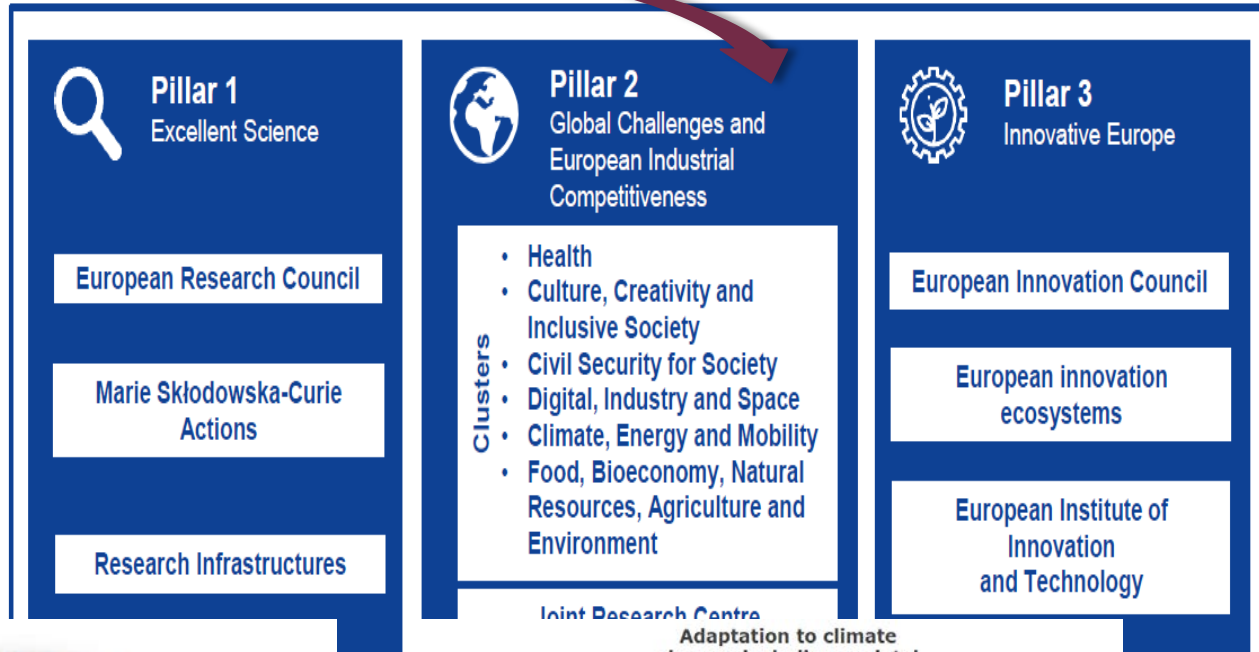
Pillar 1
Excellent Science

European Research Council

Marie Skłodowska-Curie Actions

Research Infrastructures

Pillar 2
Global Challenges and European Industrial Competitiveness

Clusters

- Health
- Culture, Creativity and Inclusive Society
- Civil Security for Society
- Digital, Industry and Space
- Climate, Energy and Mobility
- Food, Bioeconomy, Natural Resources, Agriculture and Environment

Joint Research Centre

Pillar 3
Innovative Europe

European Innovation Council

European innovation ecosystems

European Institute of Innovation and Technology

Adaptation to climate
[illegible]